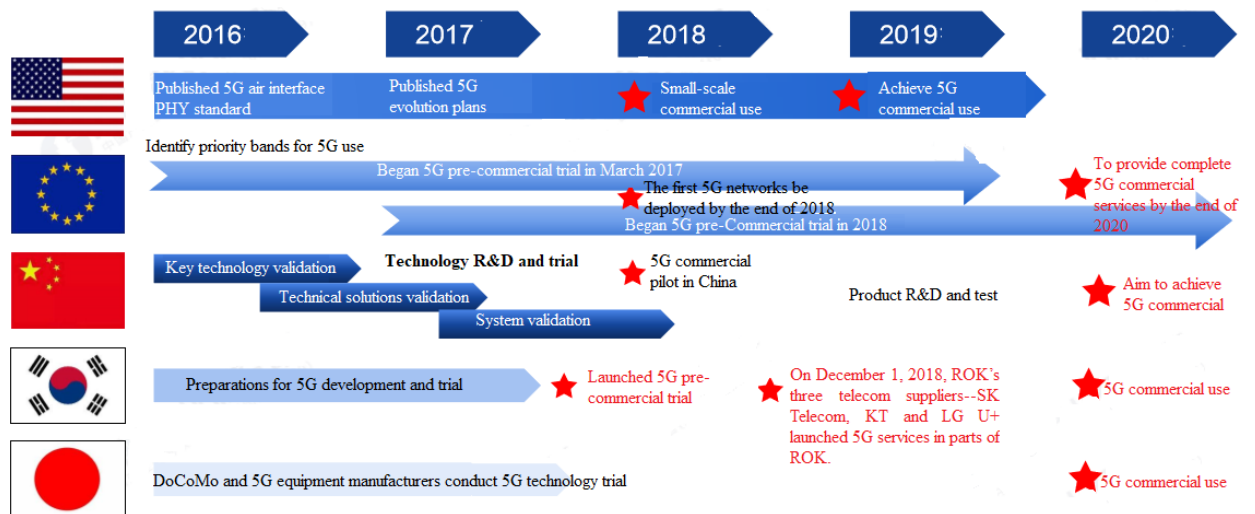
2016

2017

2018

2019

2020

Published 5G air interface PHY standard

Published 5G evolution plans

Small-scale commercial use

Achieve 5G commercial use

Identify priority bands for 5G use

Began 5G pre-commercial trial in March 2017

The first 5G networks be deployed by the end of 2018

Began 5G pre-Commercial trial in 2018

To provide complete 5G commercial services by the end of 2020

Key technology validation

Technology R&D and trial

5G commercial pilot in China

Technical solutions validation

Product R&D and test

Aim to achieve 5G commercial

System validation

Preparations for 5G development and trial

Launched 5G pre-commercial trial

On December 1, 2018, ROK's three telecom suppliers--SK Telecom, KT and LG U+ launched 5G services in parts of ROK.

5G commercial use

DoCoMo and 5G equipment manufacturers conduct 5G technology trial

5G commercial use